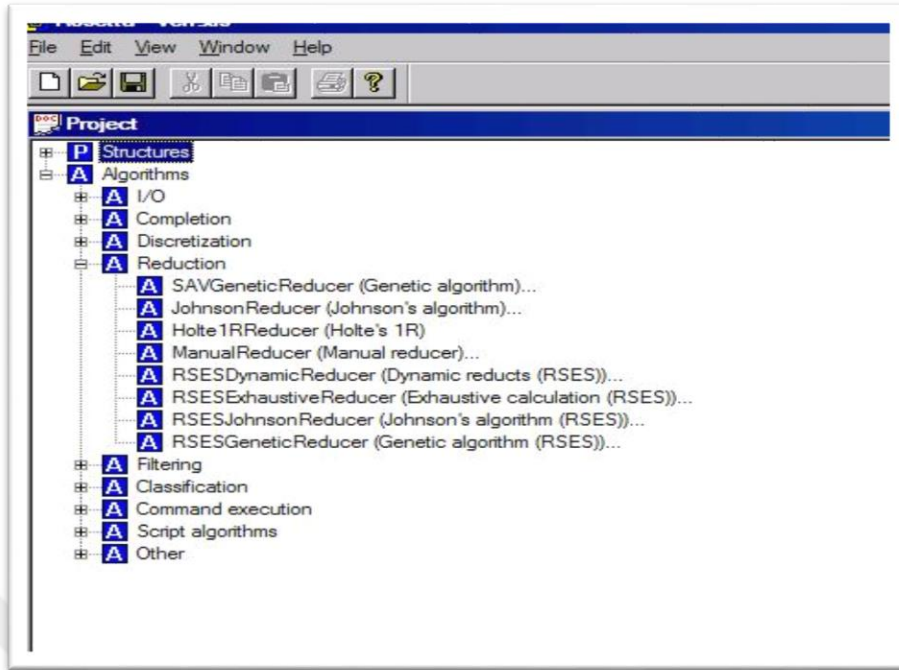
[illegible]

File Edit View Window Help

Project

P Structures
A Algorithms
A I/O
A Completion
A Discretization
A Reduction
A SAVGeneticReducer (Genetic algorithm)...
A JohnsonReducer (Johnson's algorithm)...
A Holte1RReducer (Holte's 1R)
A ManualReducer (Manual reducer)...
A RSESDynamicReducer (Dynamic reducts (RSES))...
A RSESExhaustiveReducer (Exhaustive calculation (RSES))...
A RSESJohnsonReducer (Johnson's algorithm (RSES))...
A RSESGeneticReducer (Genetic algorithm (RSES))...
A Filtering
A Classification
A Command execution
A Script algorithms
A Other